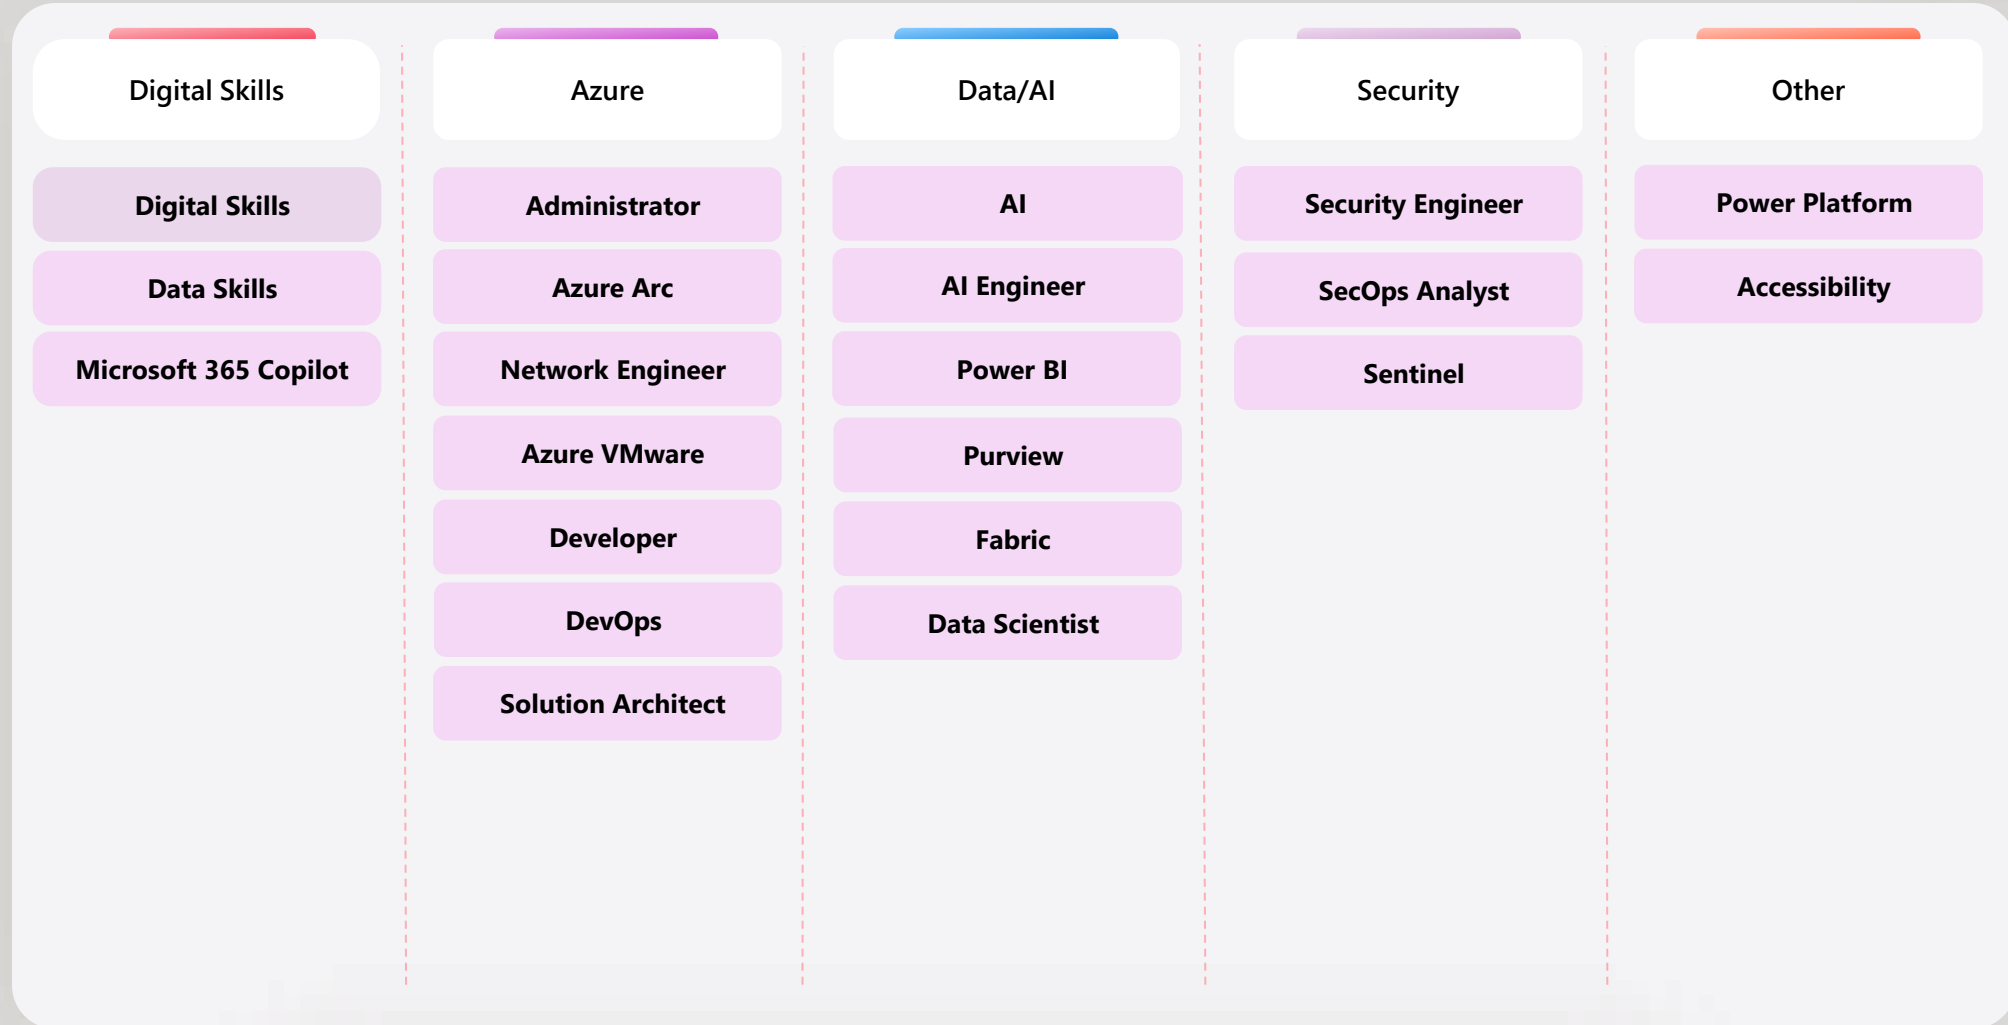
Digital Skills

Digital Skills

Data Skills

Microsoft 365 Copilot

Azure

Administrator

Azure Arc

Network Engineer

Azure VMware

Developer

DevOps

Solution Architect

Data/AI

AI

AI Engineer

Power BI

Purview

Fabric

Data Scientist

Security

Security Engineer

SecOps Analyst

Sentinel

Other

Power Platform

Accessibility